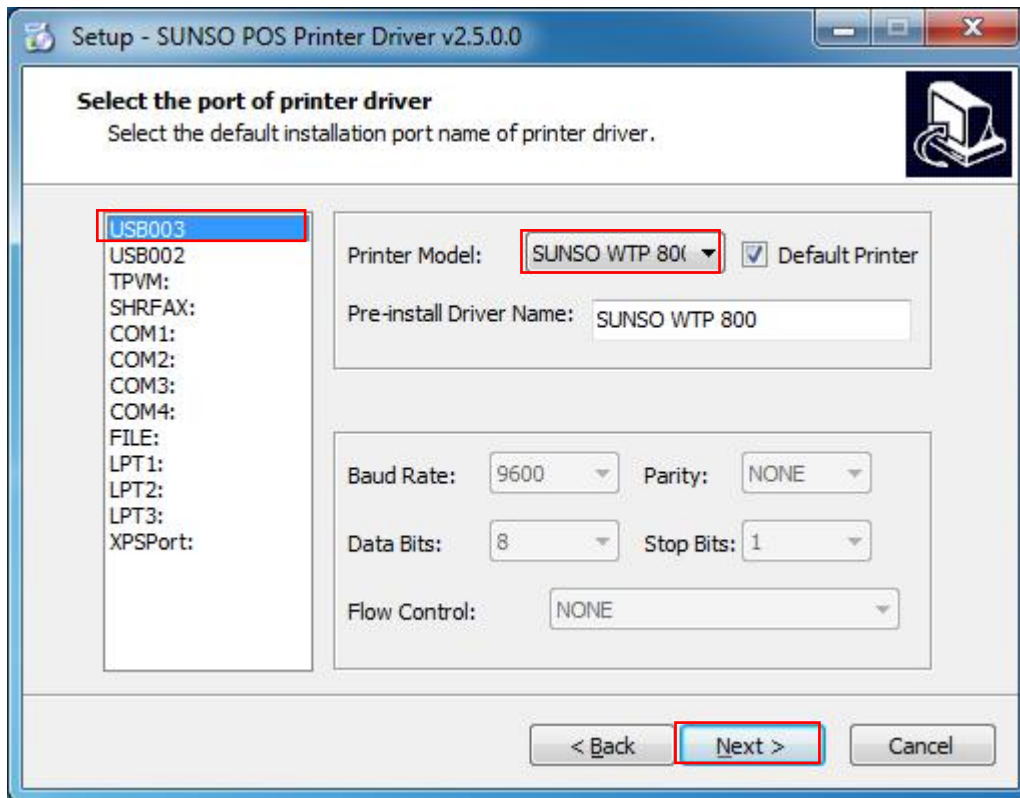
Setup - SUNSO POS Printer Driver v2.5.0.0

Select the port of printer driver
Select the default installation port name of printer driver.

USB003
USB002
TPVM:
SHRFAX:
COM1:
COM2:
COM3:
COM4:
FILE:
LPT1:
LPT2:
LPT3:
XPSPort:

Printer Model: SUNSO WTP 80(
Default Printer
Pre-install Driver Name: SUNSO WTP 800

Baud Rate: 9600
Parity: NONE
Data Bits: 8
Stop Bits: 1
Flow Control: NONE

< Back
Next >
Cancel